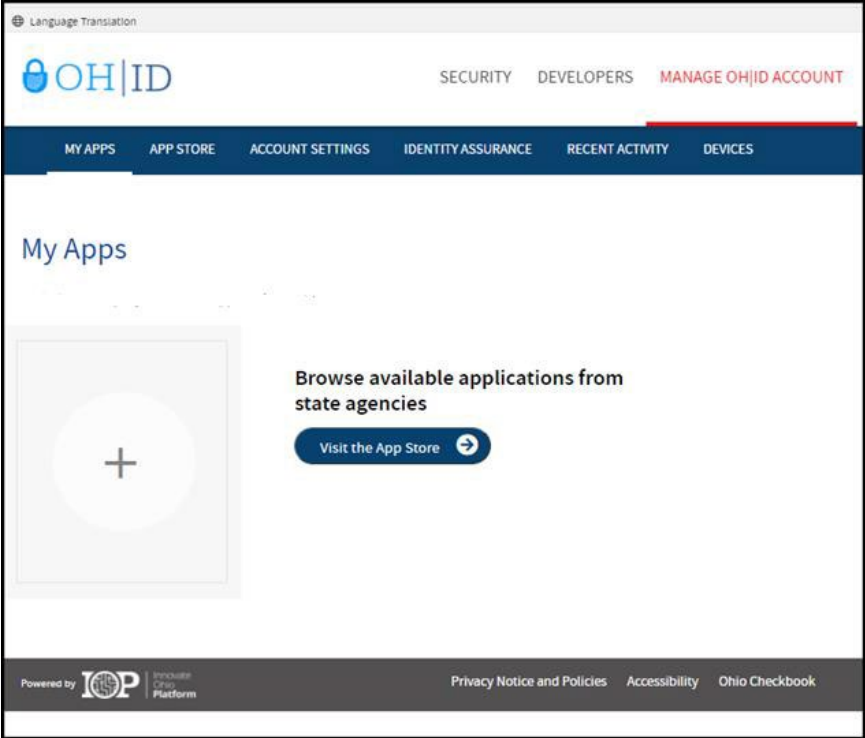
Language Translation

OH|ID

SECURITY DEVELOPERS MANAGE OH|ID ACCOUNT

MY APPS APP STORE ACCOUNT SETTINGS IDENTITY ASSURANCE RECENT ACTIVITY DEVICES

My Apps

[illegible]

+

Browse available applications from state agencies

Visit the App Store

Powered by IOP Innovate Ohio Platform

Privacy Notice and Policies Accessibility Ohio Checkbook